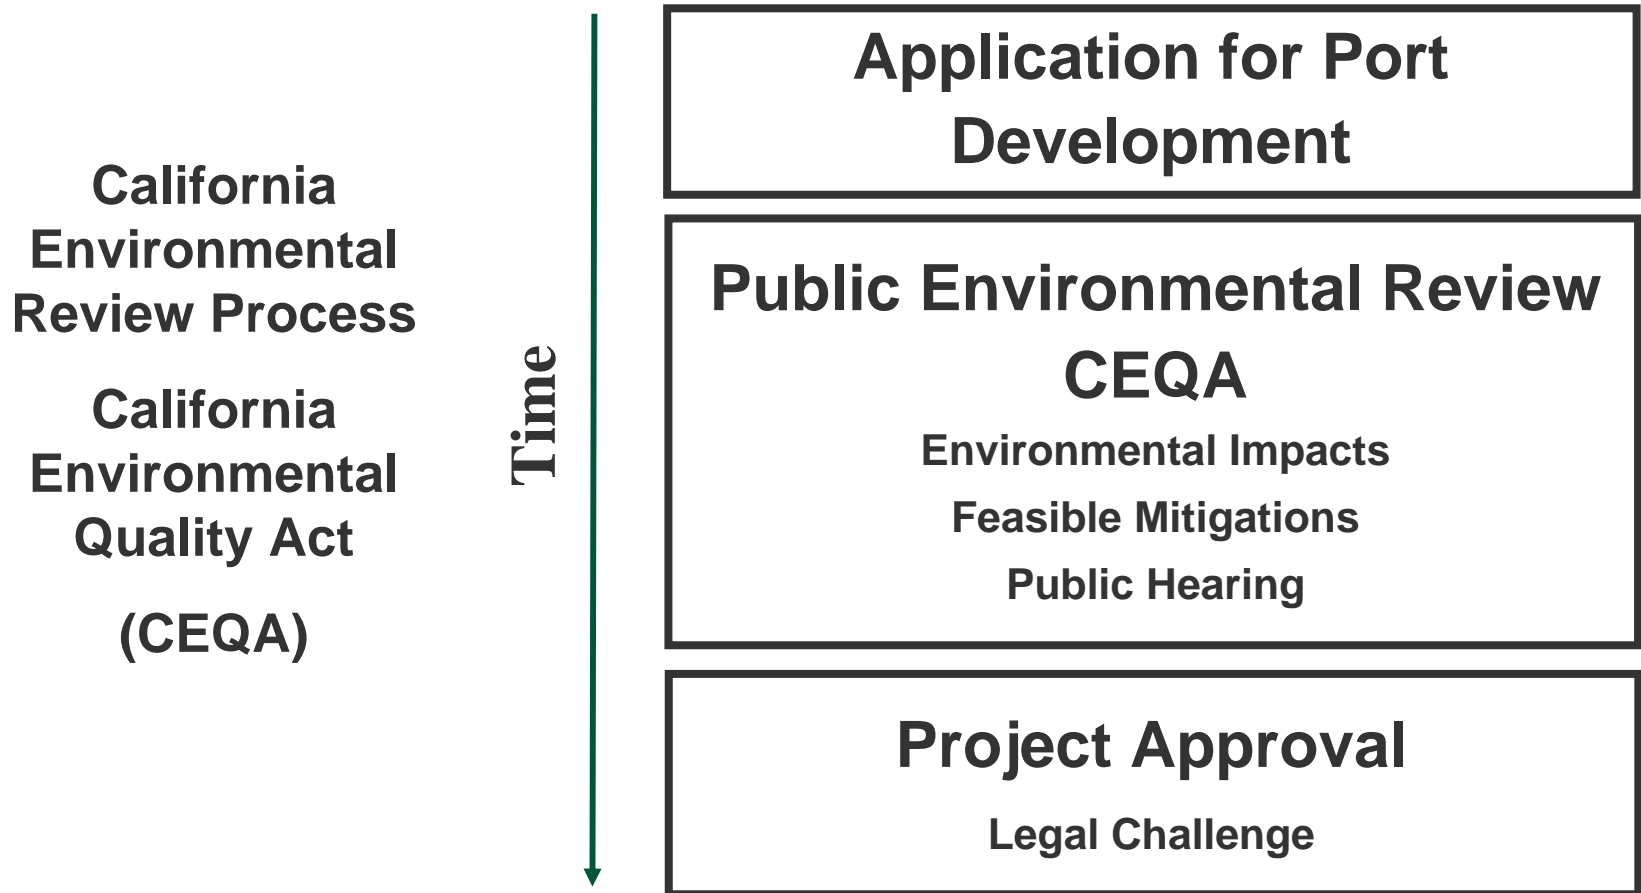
California Environmental Review Process

California Environmental Quality Act

(CEQA)

Time

Application for Port Development

Public Environmental Review

CEQA

Environmental Impacts

Feasible Mitigations

Public Hearing

Project Approval

Legal Challenge